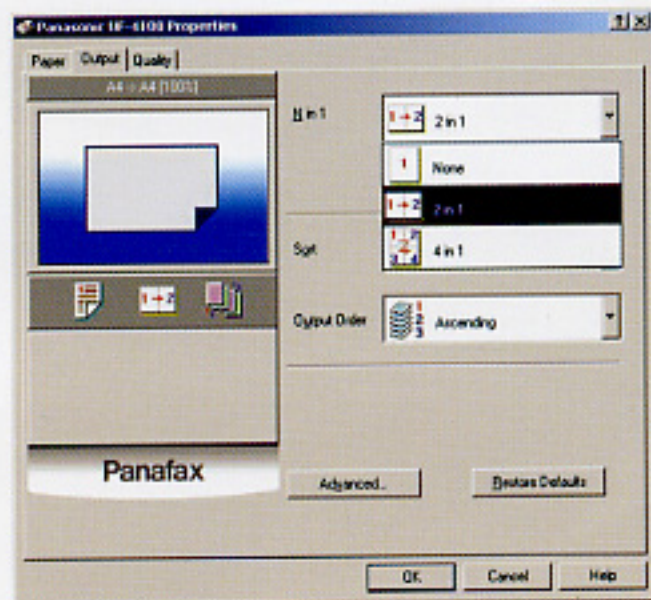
Panasonic UF-6100 Properties

?

×

Paper

Output

Quality

A4 = A4 [100%]

N in 1

2 in 1

None

2 in 1

Sort

4 in 1

Output Order

Ascending

Panafax

Advanced...

Restore Defaults

OK

Cancel

Help